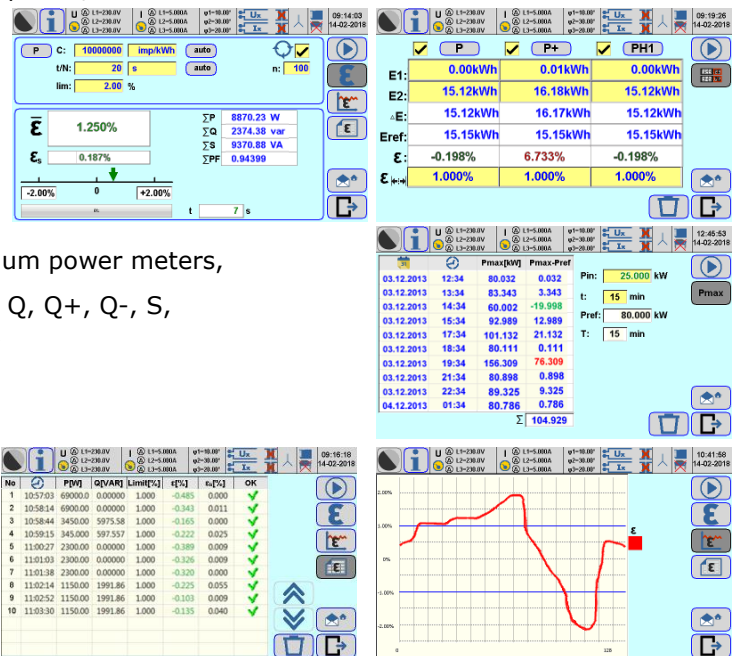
U L1=230.0V L2=230.0V L3=230.0V I L1=5.000A L2=5.000A L3=5.000A φ1=10.00° φ2=30.00° φ3=20.00° Ux Ix 09:14:03 14-02-2018

P C: 10000000 imp/kWh auto
t/N: 20 s auto n: 100
lim: 2.00 %

Ē 1.250%
$\mathcal{E}_s$ 0.187%
-2.00% 0 +2.00%
ΣP 8870.23 W
ΣQ 2374.38 var
ΣS 9370.88 VA
ΣPF 0.94399
t 7 s

U L1=230.0V L2=230.0V L3=230.0V I L1=5.000A L2=5.000A L3=5.000A φ1=10.00° φ2=30.00° φ3=20.00° Ux Ix 09:19:26 14-02-2018

| | P | P+ | PH1 |
|---|---|---|---|
| E1: | 0.00kWh | 0.01kWh | 0.00kWh |
| E2: | 15.12kWh | 16.18kWh | 15.12kWh |
| ΔE: | 15.12kWh | 16.17kWh | 15.12kWh |
| Eref: | 15.15kWh | 15.15kWh | 15.15kWh |
| ε: | -0.198% | 6.733% | -0.198% |
| ε | 1.000% | 1.000% | 1.000% |

um power meters,

Q, Q+, Q-, S,

U L1=230.0V L2=230.0V L3=230.0V I L1=5.000A L2=5.000A L3=5.000A φ1=10.00° φ2=30.00° φ3=20.00° Ux Ix 12:45:53 14-02-2018

| | | Pmax[kW] | Pmax-Pref |
|---|---|---|---|
| 03.12.2013 | 12:34 | 80.032 | 0.032 |
| 03.12.2013 | 13:34 | 83.343 | 3.343 |
| 03.12.2013 | 14:34 | 60.002 | -19.998 |
| 03.12.2013 | 15:34 | 92.989 | 12.989 |
| 03.12.2013 | 17:34 | 101.132 | 21.132 |
| 03.12.2013 | 18:34 | 80.111 | 0.111 |
| 03.12.2013 | 19:34 | 156.309 | 76.309 |
| 03.12.2013 | 21:34 | 80.898 | 0.898 |
| 03.12.2013 | 22:34 | 89.325 | 9.325 |
| 04.12.2013 | 01:34 | 80.786 | 0.786 |
| | | Σ | 104.929 |

Pin: 25.000 kW
t: 15 min
Pref: 80.000 kW
T: 15 min
Pmax

U L1=230.0V L2=230.0V L3=230.0V I L1=5.000A L2=5.000A L3=5.000A φ1=10.00° φ2=30.00° φ3=20.00° Ux Ix 09:16:18 14-02-2018

| No | | P[W] | Q[VAR] | Limit[%] | ε[%] | εs[%] | OK |
|---|---|---|---|---|---|---|---|
| 1 | 10:57:03 | 69000.0 | 0.00000 | 1.000 | -0.485 | 0.000 | ✓ |
| 2 | 10:58:14 | 69000.0 | 0.00000 | 1.000 | -0.343 | 0.011 | ✓ |
| 3 | 10:58:44 | 3450.00 | 5975.58 | 1.000 | -0.165 | 0.000 | ✓ |
| 4 | 10:59:15 | 345.000 | 597.557 | 1.000 | -0.222 | 0.025 | ✓ |
| 5 | 11:00:27 | 2300.00 | 0.00000 | 1.000 | -0.389 | 0.009 | ✓ |
| 6 | 11:01:03 | 2300.00 | 0.00000 | 1.000 | -0.326 | 0.009 | ✓ |
| 7 | 11:01:38 | 2300.00 | 0.00000 | 1.000 | -0.320 | 0.000 | ✓ |
| 8 | 11:02:14 | 1150.00 | 1991.86 | 1.000 | -0.225 | 0.055 | ✓ |
| 9 | 11:02:52 | 1150.00 | 1991.86 | 1.000 | -0.103 | 0.009 | ✓ |
| 10 | 11:03:30 | 1150.00 | 1991.86 | 1.000 | -0.135 | 0.040 | ✓ |

U L1=230.0V L2=230.0V L3=230.0V I L1=5.000A L2=5.000A L3=5.000A φ1=10.00° φ2=30.00° φ3=20.00° Ux Ix 10:41:56 14-02-2018

2.00%
1.00%
0%
-1.00%
-2.00%
0 128
ε